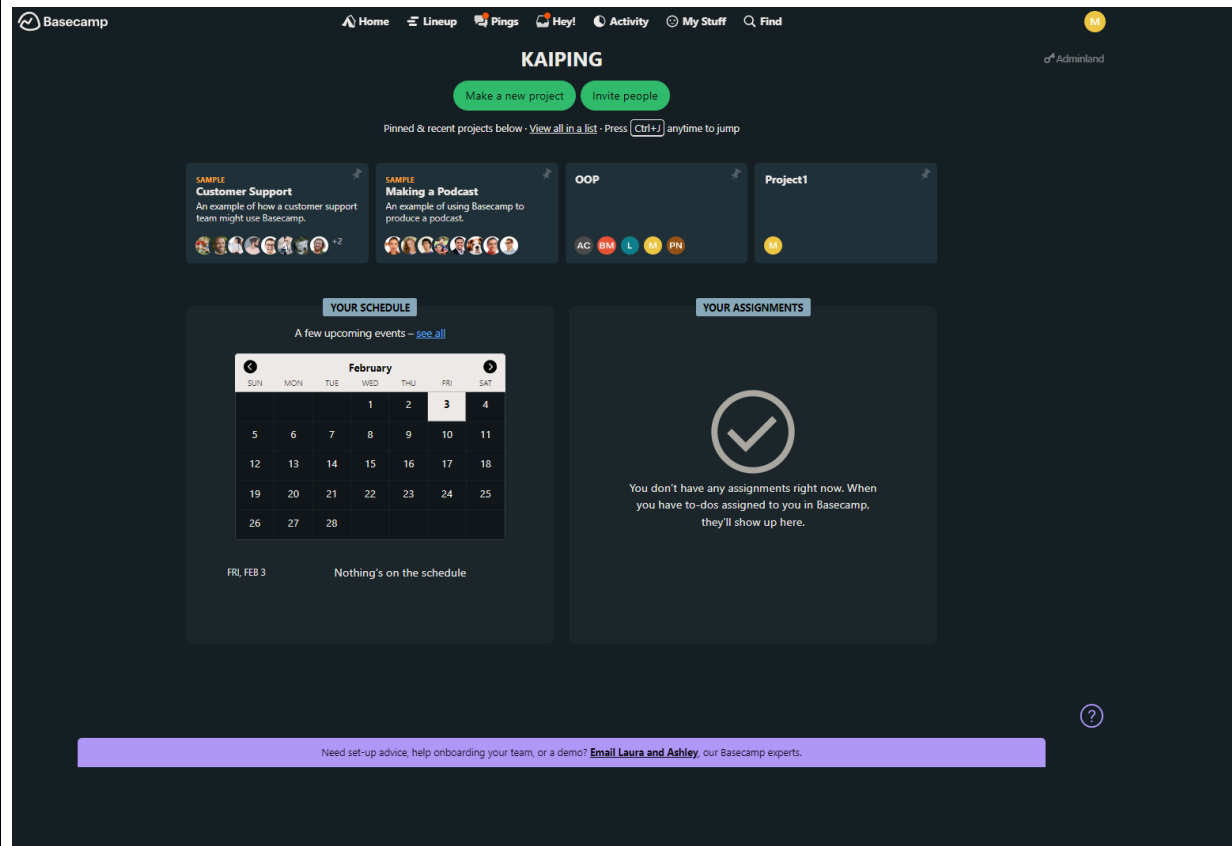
Basecamp

Home Lineup Pings Hey! Activity My Stuff Find

M

KAIPING

Adminland

Make a new project Invite people

Pinned & recent projects below · View all in a list · Press Ctrl+J anytime to jump

SAMPLE
Customer Support
An example of how a customer support team might use Basecamp.
+2

SAMPLE
Making a Podcast
An example of using Basecamp to produce a podcast.

OOP
AC BM L M PN

Project1
M

YOUR SCHEDULE

A few upcoming events – see all

February

| SUN | MON | TUE | WED | THU | FRI | SAT |
|---|---|---|---|---|---|---|
| | | | 1 | 2 | 3 | 4 |
| 5 | 6 | 7 | 8 | 9 | 10 | 11 |
| 12 | 13 | 14 | 15 | 16 | 17 | 18 |
| 19 | 20 | 21 | 22 | 23 | 24 | 25 |
| 26 | 27 | 28 | | | | |

FRI, FEB 3 Nothing's on the schedule

YOUR ASSIGNMENTS

You don't have any assignments right now. When you have to-dos assigned to you in Basecamp, they'll show up here.

?

Need set-up advice, help onboarding your team, or a demo? Email Laura and Ashley, our Basecamp experts.